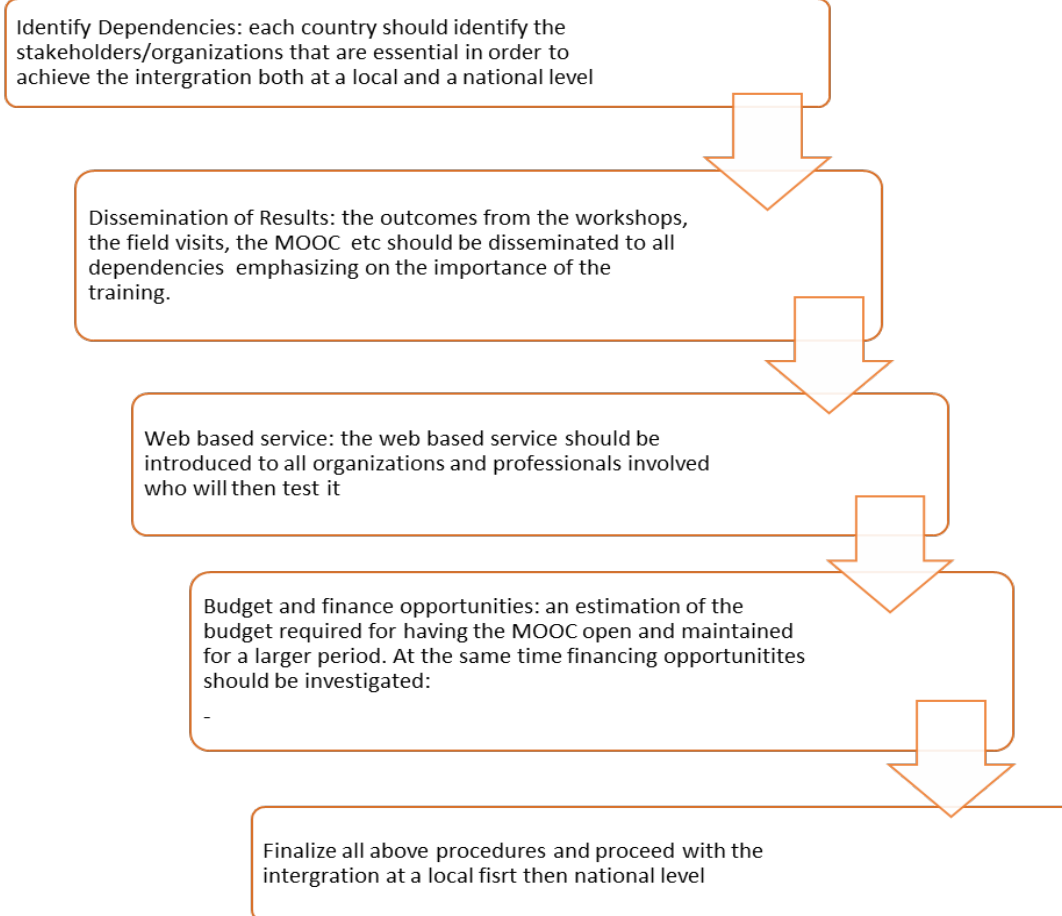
Identify Dependencies: each country should identify the stakeholders/organizations that are essential in order to achieve the intergration both at a local and a national level

Dissemination of Results: the outcomes from the workshops, the field visits, the MOOC etc should be disseminated to all dependencies emphasizing on the importance of the training.

Web based service: the web based service should be introduced to all organizations and professionals involved who will then test it

Budget and finance opportunities: an estimation of the budget required for having the MOOC open and maintained for a larger period. At the same time financing opportunitites should be investigated:

-

Finalize all above procedures and proceed with the intergration at a local fisrt then national level